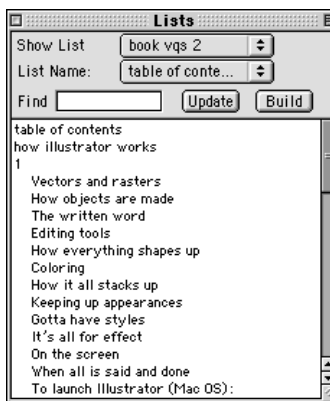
Lists

Show List book vqs 2

List Name: table of conte...

Find Update Build

table of contents
how illustrator works
1
Vectors and rasters
How objects are made
The written word
Editing tools
How everything shapes up
Coloring
How it all stacks up
Keeping up appearances
Gotta have styles
It's all for effect
On the screen
When all is said and done
To launch Illustrator (Mac OS):